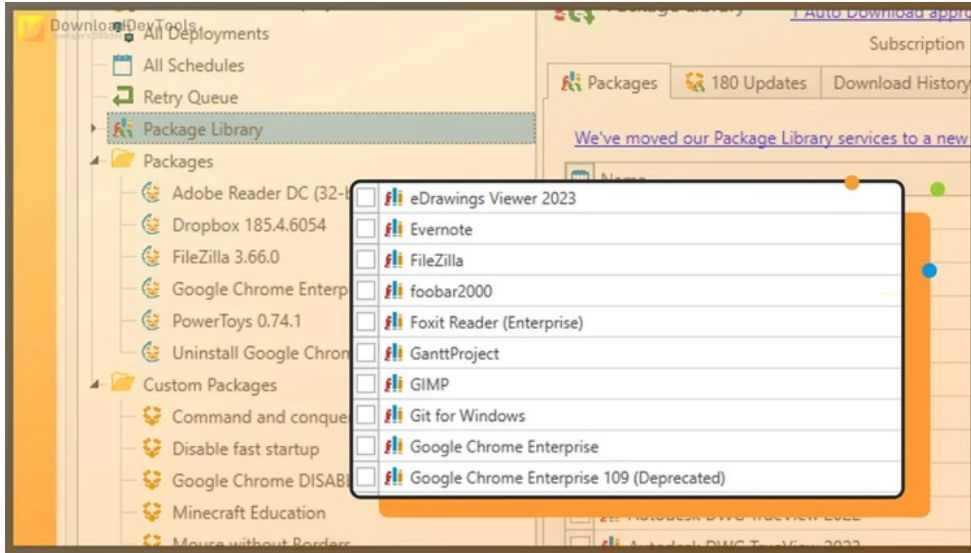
DownloadDevTools

All Deployments

All Schedules

Retry Queue

Package Library

Packages

Adobe Reader DC (32-b

Dropbox 185.4.6054

FileZilla 3.66.0

Google Chrome Enterp

PowerToys 0.74.1

Uninstall Google Chron

Custom Packages

Command and conque

Disable fast startup

Google Chrome DISAB

Minecraft Education

Mouse without Borders

Package Library

1 Auto Download appro

Subscription

Packages

180 Updates

Download History

We've moved our Package Library services to a new

Name

eDrawings Viewer 2023

Evernote

FileZilla

foobar2000

Foxit Reader (Enterprise)

GanttProject

GIMP

Git for Windows

Google Chrome Enterprise

Google Chrome Enterprise 109 (Deprecated)

Autodesk DWG TrueView 2022

Autodesk DWG TrueView 2023